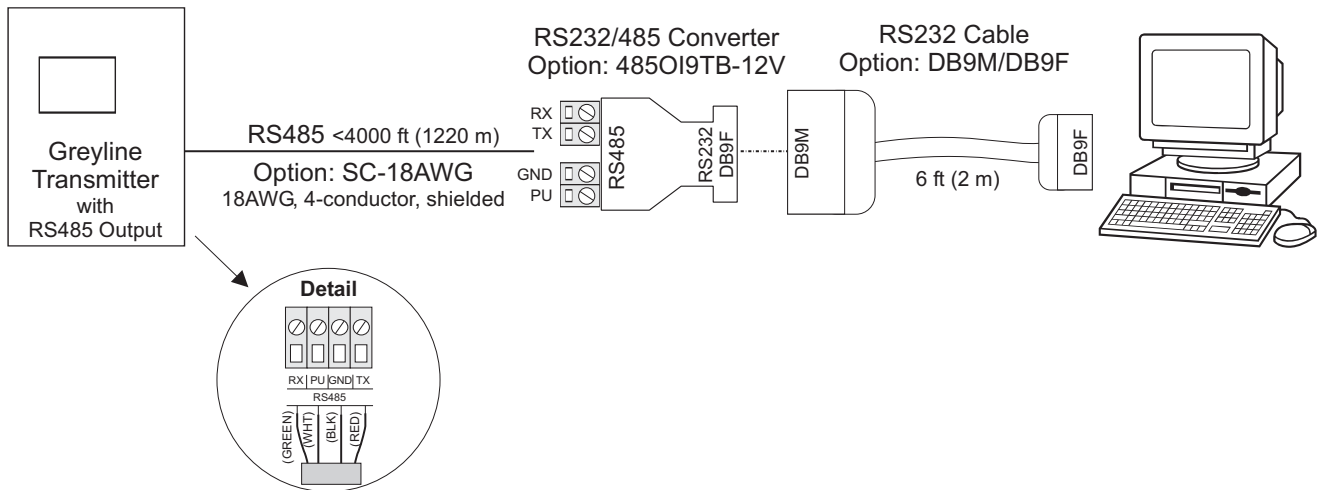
Greyline Transmitter with RS485 Output

RS485 <4000 ft (1220 m)

Option: SC-18AWG
18AWG, 4-conductor, shielded

RS232/485 Converter
Option: 485OI9TB-12V

RX
TX
GND
PU

RS485

RS232
DB9F

DB9M

RS232 Cable
Option: DB9M/DB9F

6 ft (2 m)

DB9F

Detail

RX | PU | GND | TX
RS485

(GREEN)
(WHT)
(BLK)
(RED)